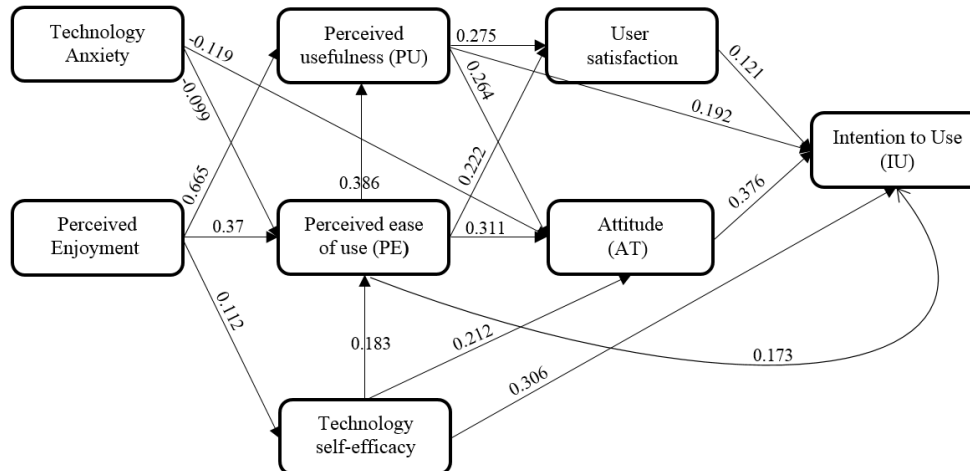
Technology Anxiety

Perceived usefulness (PU)

User satisfaction

Intention to Use (IU)

Perceived Enjoyment

Perceived ease of use (PE)

Attitude (AT)

Technology self-efficacy

-0.119

-0.099

0.275

0.264

0.121

0.192

0.665

0.386

0.222

0.37

0.311

0.376

0.112

0.183

0.212

0.306

0.173